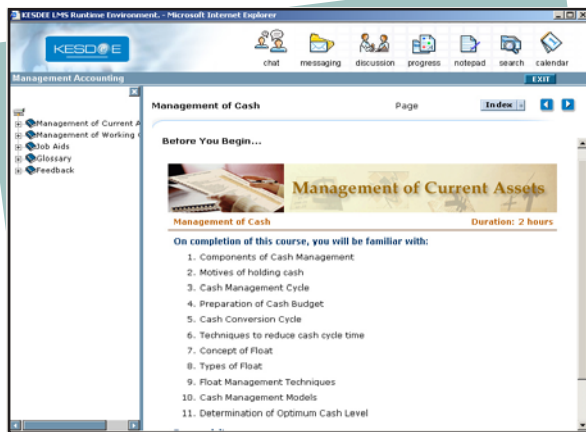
KESDEE LMS Runtime Environment. - Microsoft Internet Explorer

KESDEE

chat messaging discussion progress notepad search calendar

Management Accounting

EXIT

Management of Current A
Management of Working
Job Aids
Glossary
Feedback

Management of Cash

Page

Index

Before You Begin...

Management of Current Assets

Management of Cash

Duration: 2 hours

On completion of this course, you will be familiar with:

1. Components of Cash Management
2. Motives of holding cash
3. Cash Management Cycle
4. Preparation of Cash Budget
5. Cash Conversion Cycle
6. Techniques to reduce cash cycle time
7. Concept of Float
8. Types of Float
9. Float Management Techniques
10. Cash Management Models
11. Determination of Optimum Cash Level